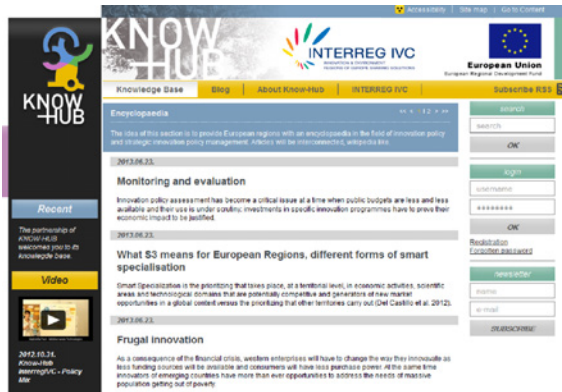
Accessibility | Site map | Go to Content

KNOW HUB

INTERREG IVC

European Union
European Regional Development Fund

KNOW HUB

Knowledge Base | Blog | About Know-Hub | INTERREG IVC | Subscribe RSS

Encyclopaedia

« ‹ 1 2 › »

The idea of this section is to provide European regions with an encyclopaedia in the field of innovation policy and strategic innovation policy management. Articles will be interconnected, wikipedia like.

2013.06.23.

Monitoring and evaluation

Innovation policy assessment has become a critical issue at a time when public budgets are less and less available and their use is under scrutiny: investments in specific innovation programmes have to prove their economic impact to be justified.

2013.06.23.

What S3 means for European Regions, different forms of smart specialisation

Smart Specialization is the prioritizing that takes place, at a territorial level, in economic activities, scientific areas and technological domains that are potentially competitive and generators of new market opportunities in a global context versus the prioritizing that other territories carry out (Del Castillo et al. 2012).

2013.06.23.

Frugal innovation

As a consequence of the financial crisis, western enterprises will have to change the way they innovate as less funding sources will be available and consumers will have less purchase power. At the same time innovators of emerging countries have more than ever opportunities to address the needs of massive population getting out of poverty.

Recent

The partnership of KNOW-HUB welcomes you in its knowledge base.

Video

2013.10.31.
Know-Hub
InterregIVC - Policy filler

search

search

OK

login

username

********

OK

Registration
Forgotten password

newsletter

name

e-mail

SUBSCRIBE